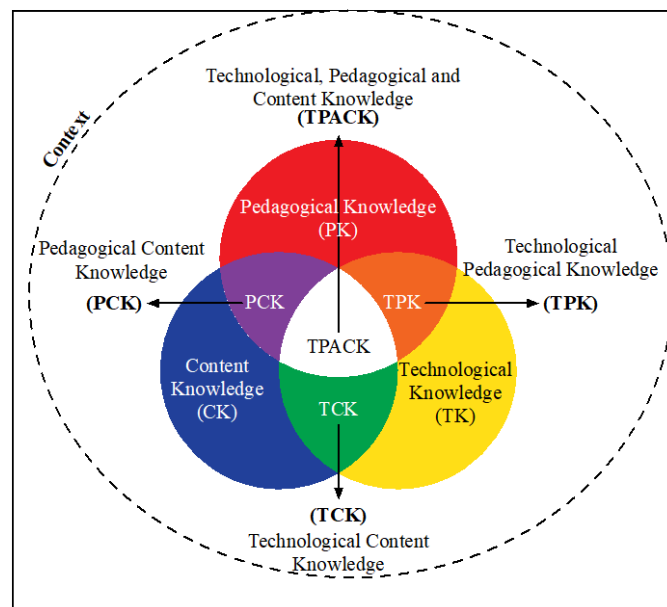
Technological, Pedagogical and Content Knowledge
(TPACK)

Context

Pedagogical Knowledge
(PK)

Pedagogical Content Knowledge
(PCK)

PCK

TPK

Technological Pedagogical Knowledge
(TPK)

TPACK

Content Knowledge
(CK)

TCK

Technological Knowledge
(TK)

(TCK)
Technological Content Knowledge